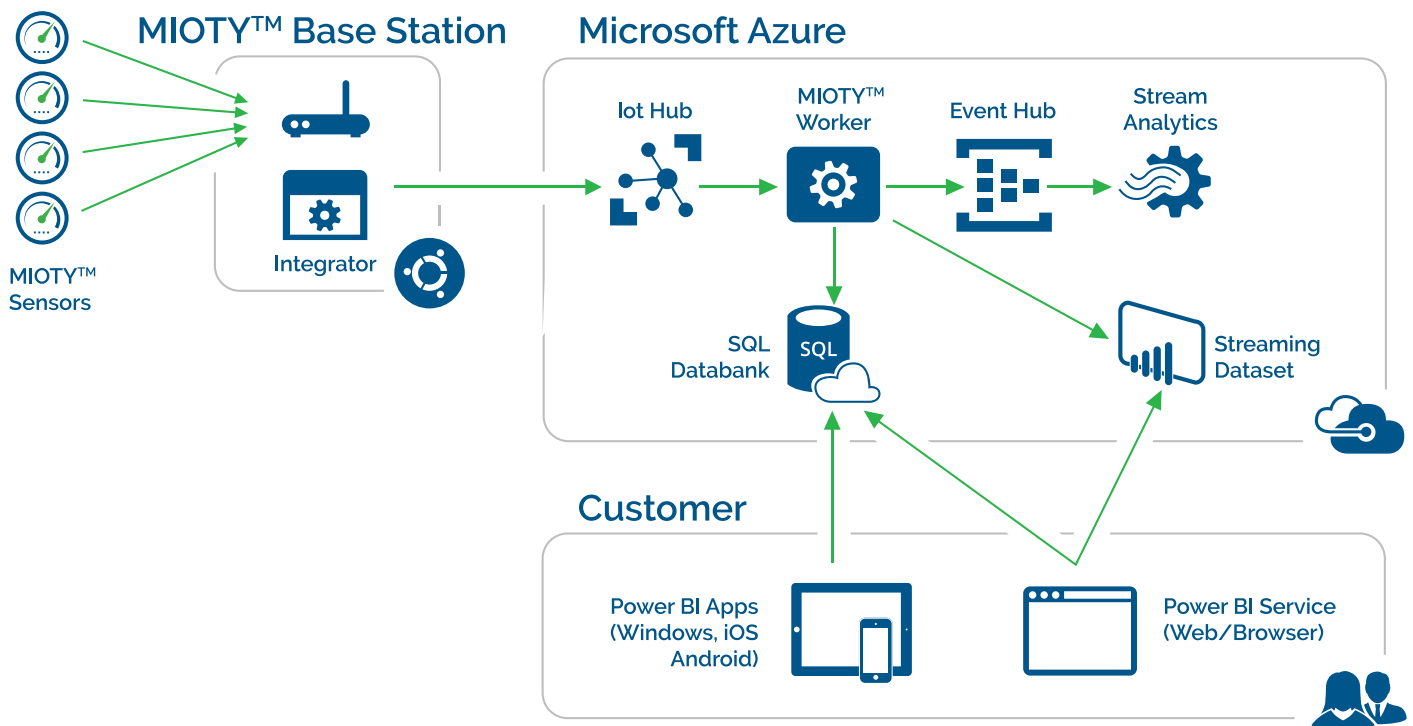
MIOTY™ Base Station

Microsoft Azure

Integrator

MIOTY™ Sensors

Iot Hub

MIOTY™ Worker

Event Hub

Stream Analytics

SQL Databank

SQL

Streaming Dataset

Customer

Power BI Apps (Windows, iOS Android)

Power BI Service (Web/Browser)